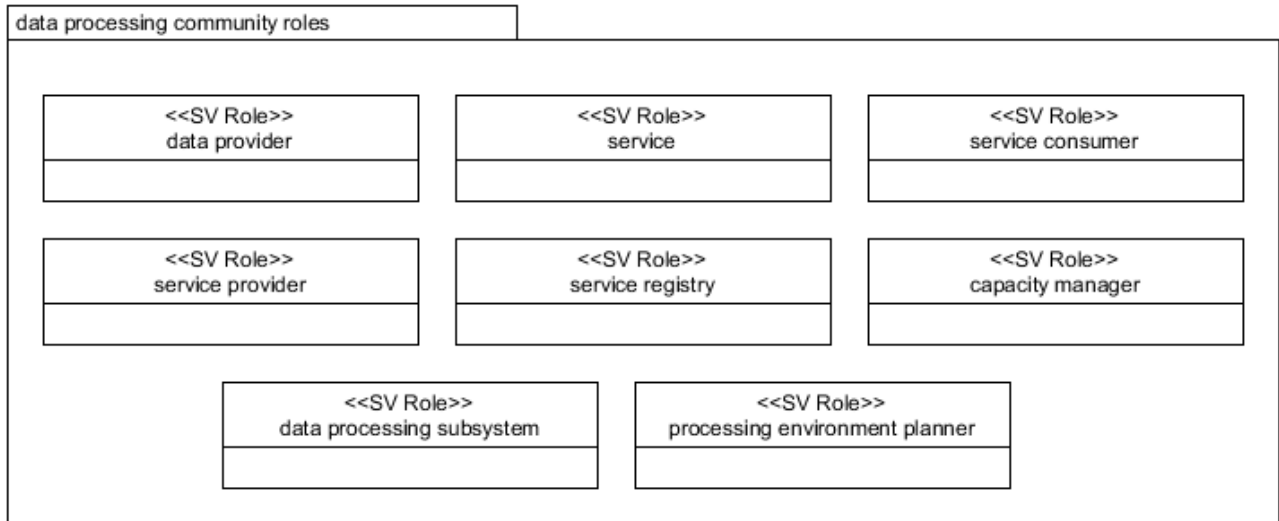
data processing community roles

<<SV Role>>
data provider

<<SV Role>>
service

<<SV Role>>
service consumer

<<SV Role>>
service provider

<<SV Role>>
service registry

<<SV Role>>
capacity manager

<<SV Role>>
data processing subsystem

<<SV Role>>
processing environment planner